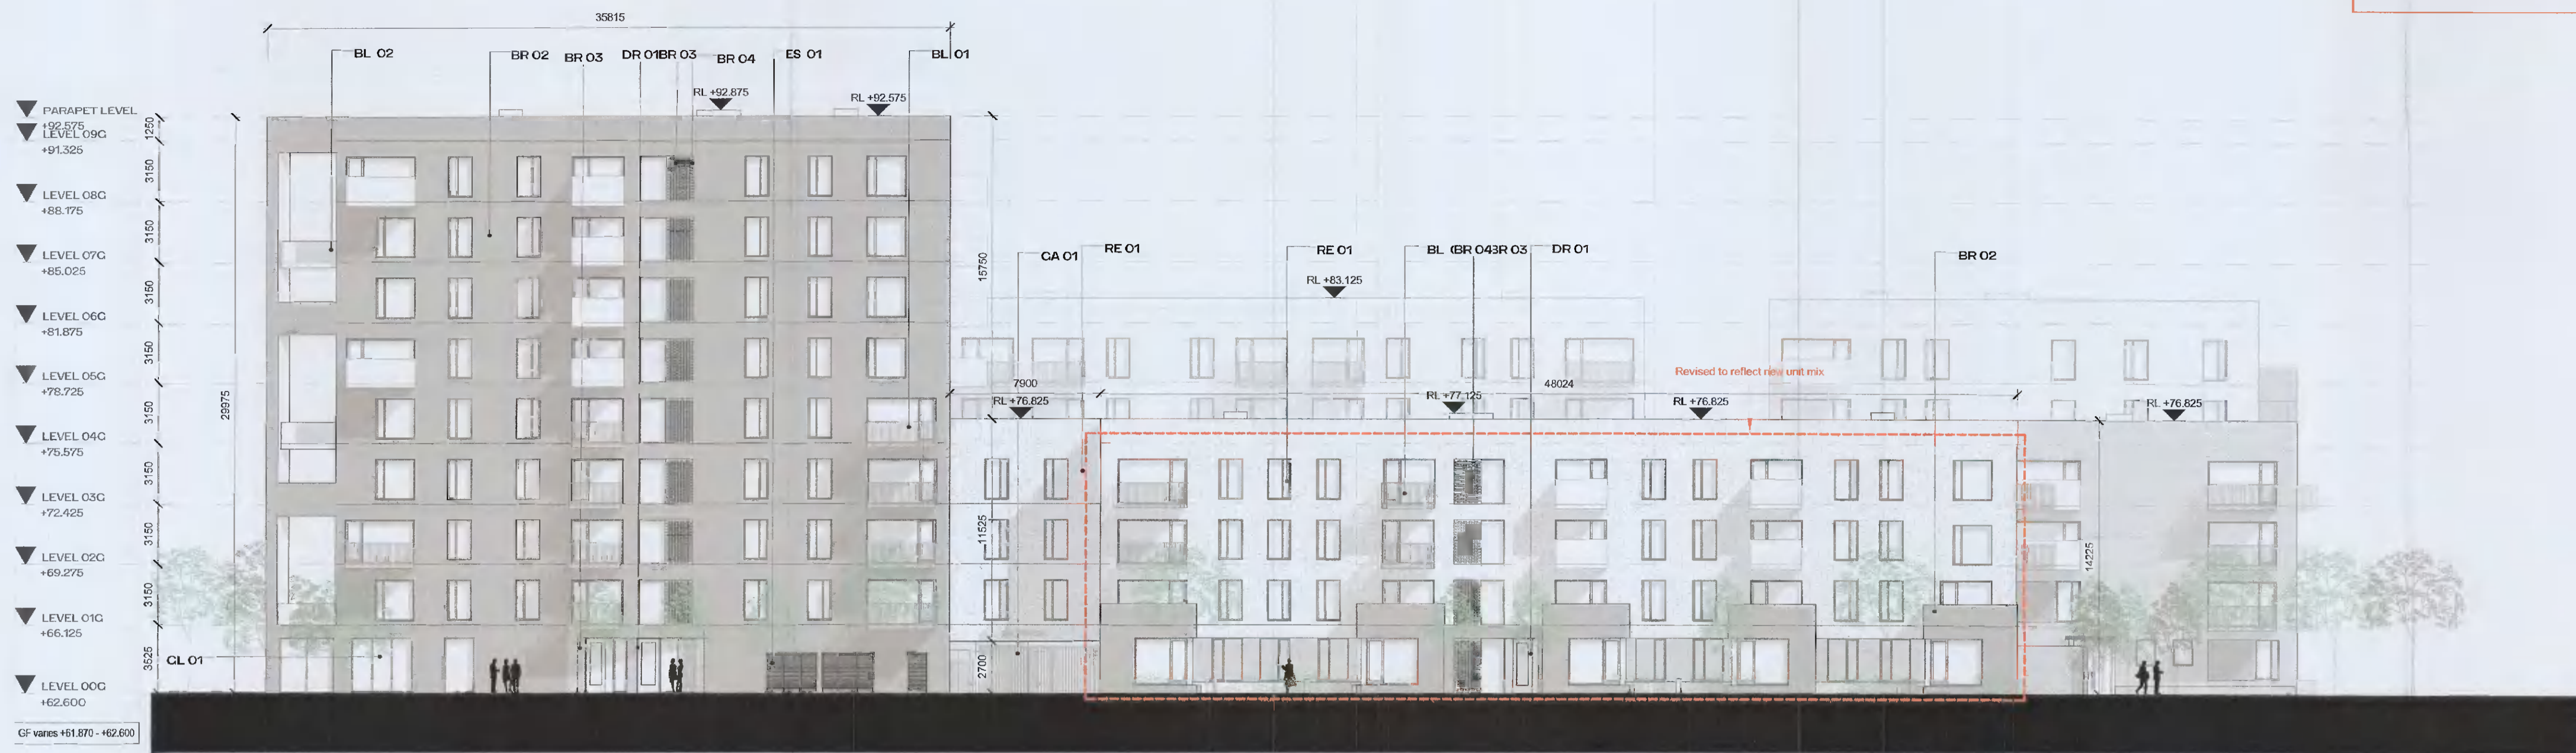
35815

BL 02
BR 02
BR 03
DR 01
BR 03
BR 04
ES 01
BL 01

RL +92.875
RL +92.575

PARAPET LEVEL
+92.575
LEVEL 09G
+91.325

LEVEL 08G
+88.175

LEVEL 07G
+85.025

LEVEL 06G
+81.875

LEVEL 05G
+78.725

LEVEL 04G
+75.575

LEVEL 03G
+72.425

LEVEL 02G
+69.275

LEVEL 01G
+66.125

LEVEL 00G
+62.600

GF varies +61.870 - +62.600

1250
3150
3150
3150
3150
3150
3150
3150
3150
3525
29975

CL 01

15750
CA 01
RE 01
RE 01
RL +83.125
BL
BR 04
BR 03
DR 01
BR 02

7900
RL +76.825
RL +77.125
48024
RL +76.825
RL +76.825

Revised to reflect new unit mix

11525
2700
14225